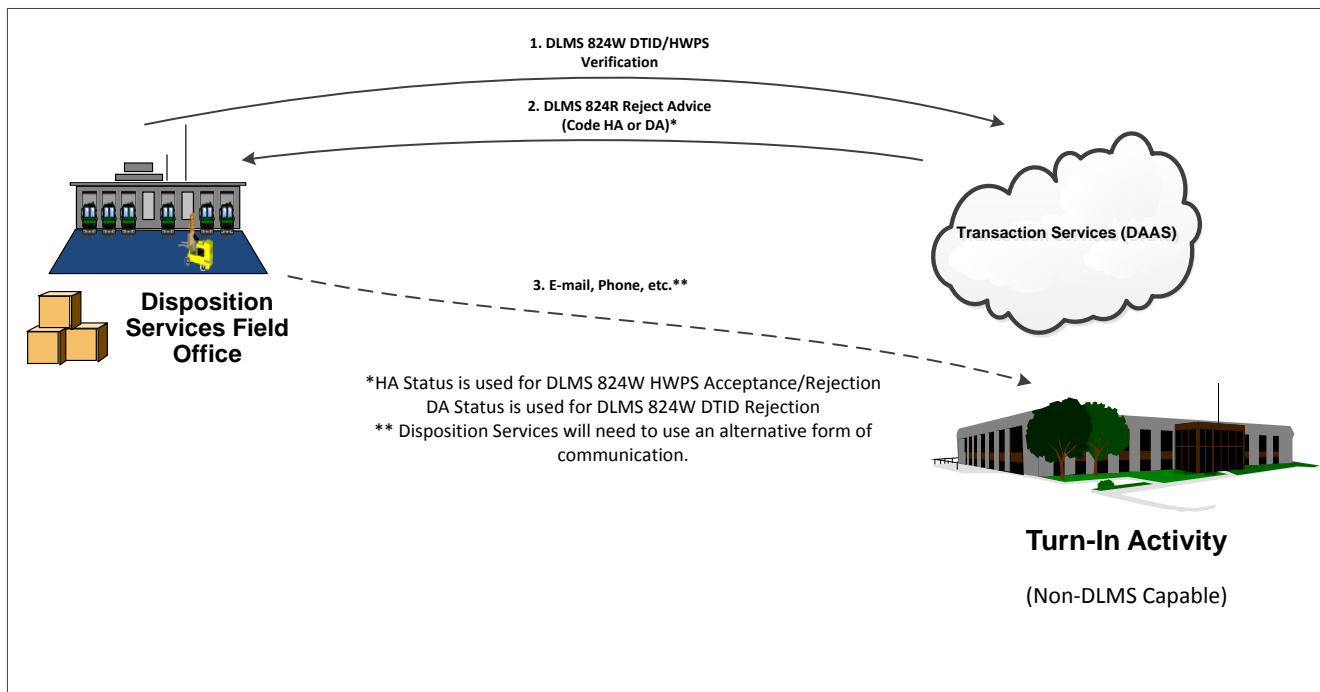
1. DLMS 824W DTID/HWPS Verification

2. DLMS 824R Reject Advice (Code HA or DA)*

Transaction Services (DAAS)

Disposition Services Field Office

3. E-mail, Phone, etc.**

*HA Status is used for DLMS 824W HWPS Acceptance/Rejection
DA Status is used for DLMS 824W DTID Rejection
** Disposition Services will need to use an alternative form of communication.

Turn-In Activity

(Non-DLMS Capable)